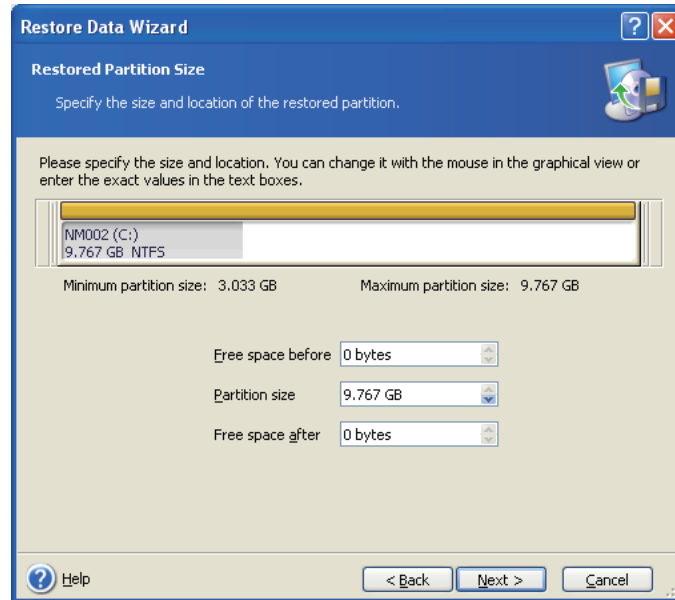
Restore Data Wizard

Restored Partition Size

Specify the size and location of the restored partition.

Please specify the size and location. You can change it with the mouse in the graphical view or enter the exact values in the text boxes.

NM002 (C:)
9.767 GB NTFS

Minimum partition size: 3.033 GB

Maximum partition size: 9.767 GB

Free space before 0 bytes

Partition size 9.767 GB

Free space after 0 bytes

Help

< Back

Next >

Cancel